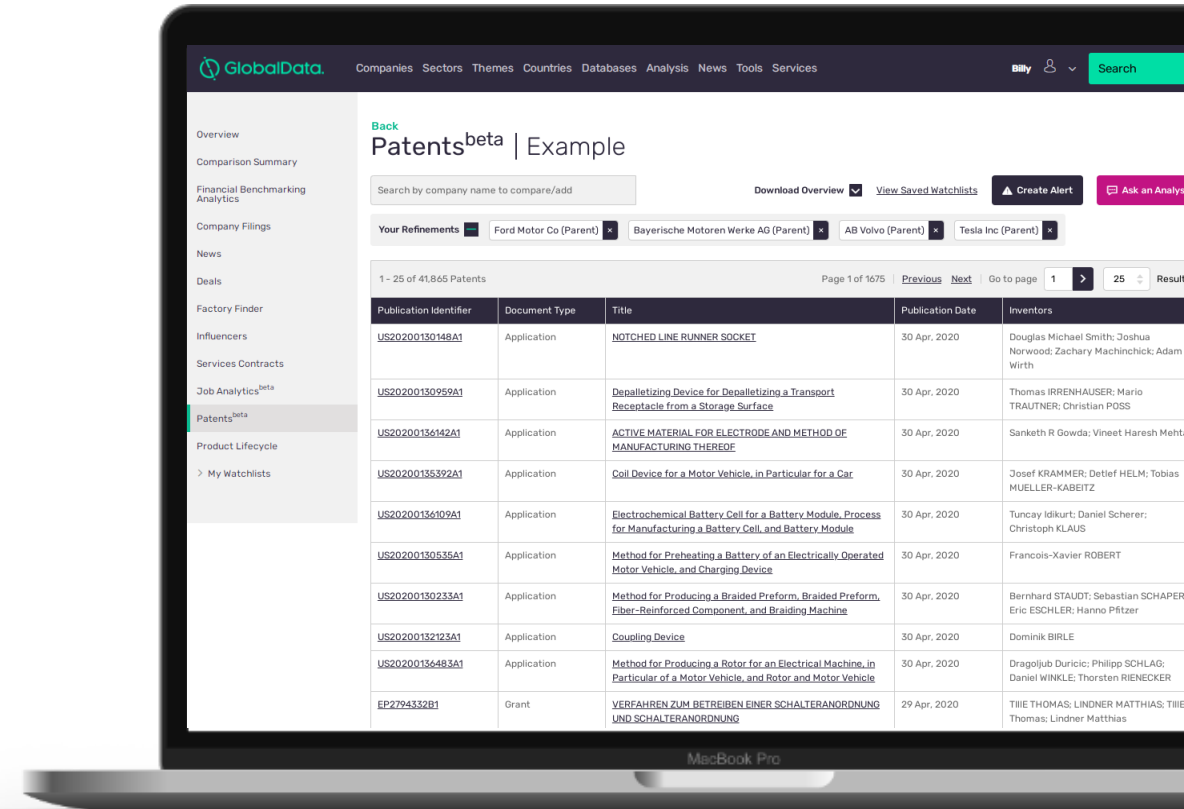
GlobalData.

Companies Sectors Themes Countries Databases Analysis News Tools Services

Billy

Search

Overview
Comparison Summary
Financial Benchmarking Analytics
Company Filings
News
Deals
Factory Finder
Influencers
Services Contracts
Job Analytics$^{beta}$
Patents$^{beta}$
Product Lifecycle
> My Watchlists

Back

Patents$^{beta}$ | Example

Search by company name to compare/add

Download Overview

View Saved Watchlists

Create Alert

Ask an Analys

Your Refinements

Ford Motor Co (Parent) ×

Bayerische Motoren Werke AG (Parent) ×

AB Volvo (Parent) ×

Tesla Inc (Parent) ×

1 - 25 of 41,865 Patents

Page 1 of 1675 Previous Next | Go to page 1 > 25 Result

| Publication Identifier | Document Type | Title | Publication Date | Inventors |
|---|---|---|---|---|
| US20200130148A1 | Application | NOTCHED LINE RUNNER SOCKET | 30 Apr, 2020 | Douglas Michael Smith; Joshua Norwood; Zachary Machinchick; Adam Wirth |
| US20200130959A1 | Application | Depalletizing Device for Depalletizing a Transport Receptacle from a Storage Surface | 30 Apr, 2020 | Thomas IRRENHAUSER; Mario TRAUTNER; Christian POSS |
| US20200136142A1 | Application | ACTIVE MATERIAL FOR ELECTRODE AND METHOD OF MANUFACTURING THEREOF | 30 Apr, 2020 | Sanketh R Gowda; Vineet Haresh Mehta |
| US20200135392A1 | Application | Coil Device for a Motor Vehicle, in Particular for a Car | 30 Apr, 2020 | Josef KRAMMER; Detlef HELM; Tobias MUELLER-KABEITZ |
| US20200136109A1 | Application | Electrochemical Battery Cell for a Battery Module, Process for Manufacturing a Battery Cell, and Battery Module | 30 Apr, 2020 | Tuncay Idikurt; Daniel Scherer; Christoph KLAUS |
| US20200130535A1 | Application | Method for Preheating a Battery of an Electrically Operated Motor Vehicle, and Charging Device | 30 Apr, 2020 | Francois-Xavier ROBERT |
| US20200130233A1 | Application | Method for Producing a Braided Preform, Braided Preform, Fiber-Reinforced Component, and Braiding Machine | 30 Apr, 2020 | Bernhard STAUDT; Sebastian SCHAPER; Eric ESCHLER; Hanno Pfitzer |
| US20200132123A1 | Application | Coupling Device | 30 Apr, 2020 | Dominik BIRLE |
| US20200136483A1 | Application | Method for Producing a Rotor for an Electrical Machine, in Particular of a Motor Vehicle, and Rotor and Motor Vehicle | 30 Apr, 2020 | Dragoljub Duricic; Philipp SCHLAG; Daniel WINKLE; Thorsten RIENECKER |
| EP2794332B1 | Grant | VERFAHREN ZUM BETREIBEN EINER SCHALTERANORDNUNG UND SCHALTERANORDNUNG | 29 Apr, 2020 | TIIIE THOMAS; LINDNER MATTHIAS; TIIIE Thomas; Lindner Matthias |

MacBook Pro